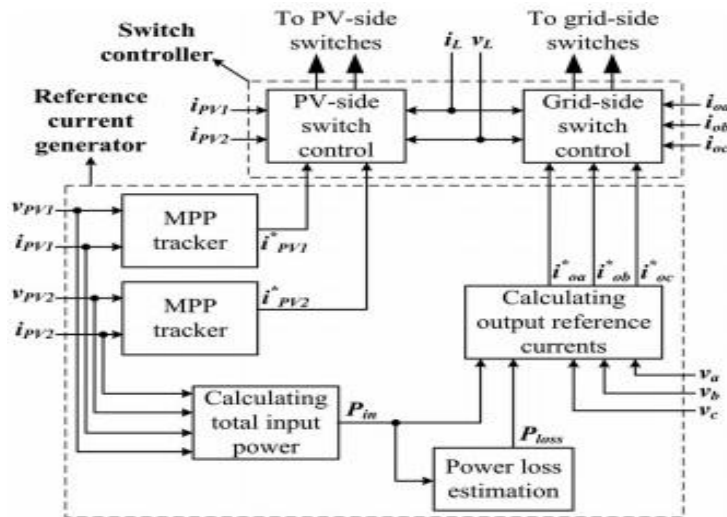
Switch controller

To PV-side switches

$i_L$ $v_L$

To grid-side switches

Reference current generator

$i_{PV1}$

$i_{PV2}$

PV-side switch control

Grid-side switch control

$i_{oa}$

$i_{ob}$

$i_{oc}$

$v_{PV1}$

$i_{PV1}$

MPP tracker

$i^*_{PV1}$

$v_{PV2}$

$i_{PV2}$

MPP tracker

$i^*_{PV2}$

$i^*_{oa}$ $i^*_{ob}$ $i^*_{oc}$

Calculating output reference currents

$v_a$

$v_b$

$v_c$

Calculating total input power

$P_{in}$

$P_{loss}$

Power loss estimation